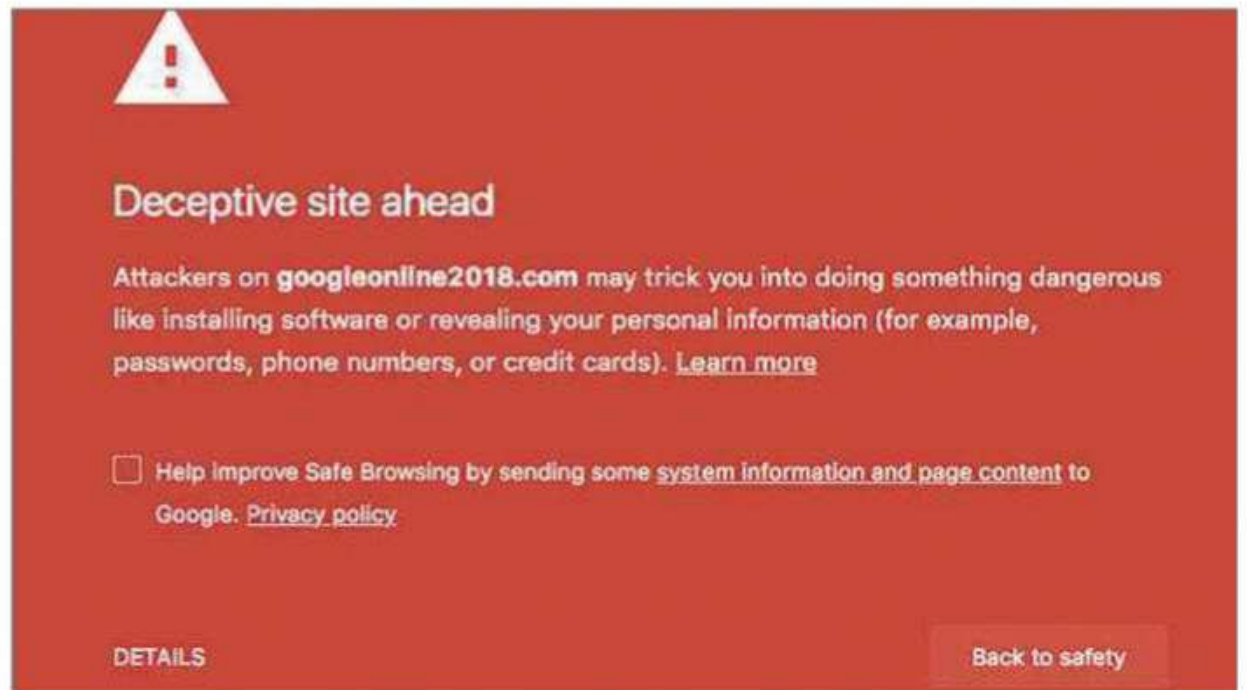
Deceptive site ahead

Attackers on **googleonline2018.com** may trick you into doing something dangerous like installing software or revealing your personal information (for example, passwords, phone numbers, or credit cards). Learn more

Help improve Safe Browsing by sending some system information and page content to Google. Privacy policy

DETAILS

Back to safety